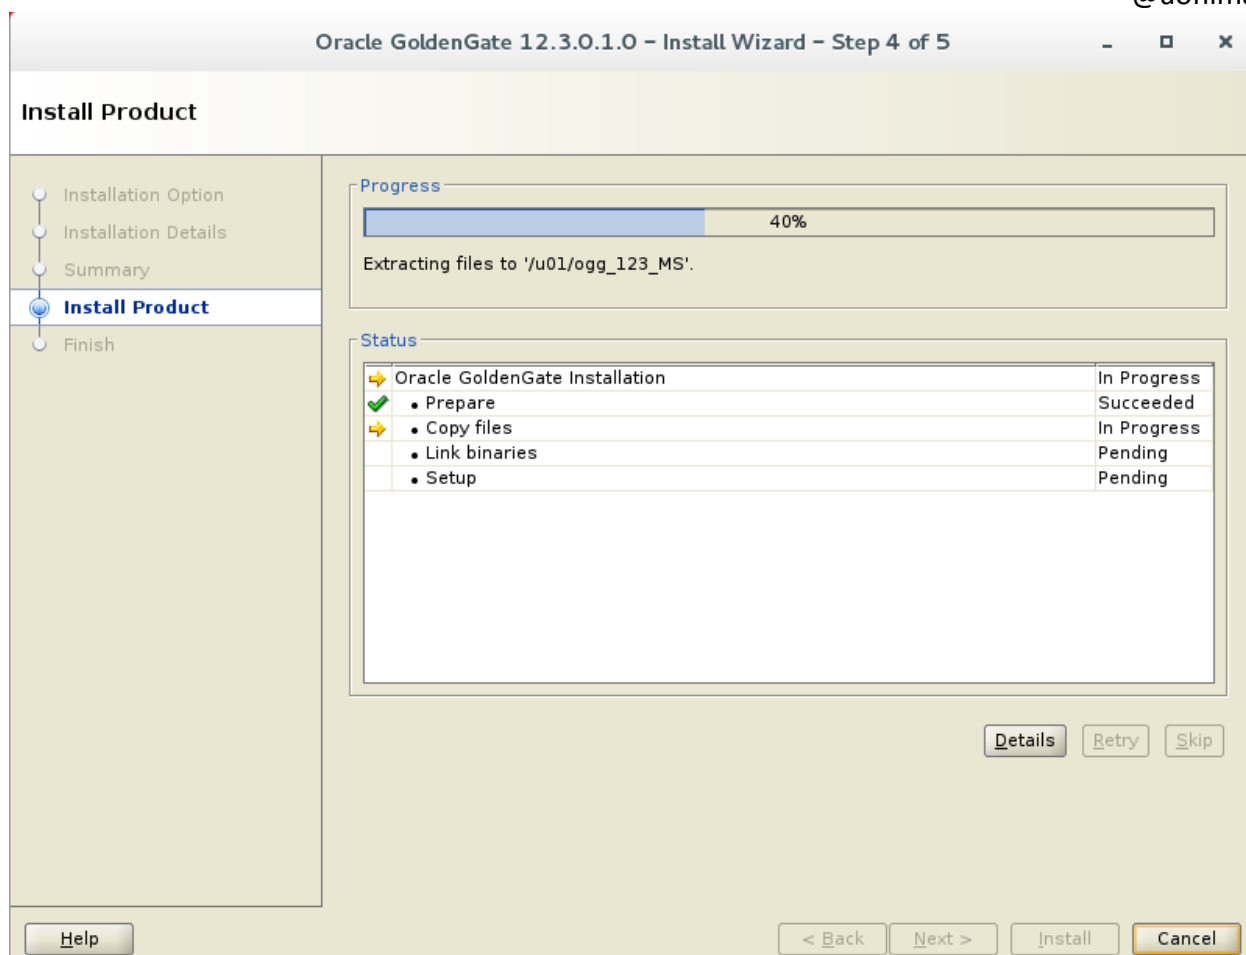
Oracle GoldenGate 12.3.0.1.0 – Install Wizard – Step 4 of 5

Install Product

Installation Option
Installation Details
Summary
Install Product
Finish

Progress

40%

Extracting files to '/u01/ogg_123_MS'.

Status

| | | |
|---|---|---|
| | Oracle GoldenGate Installation | In Progress |
| | • Prepare | Succeeded |
| | • Copy files | In Progress |
| | • Link binaries | Pending |
| | • Setup | Pending |

Details Retry Skip

Help

< Back Next > Install Cancel